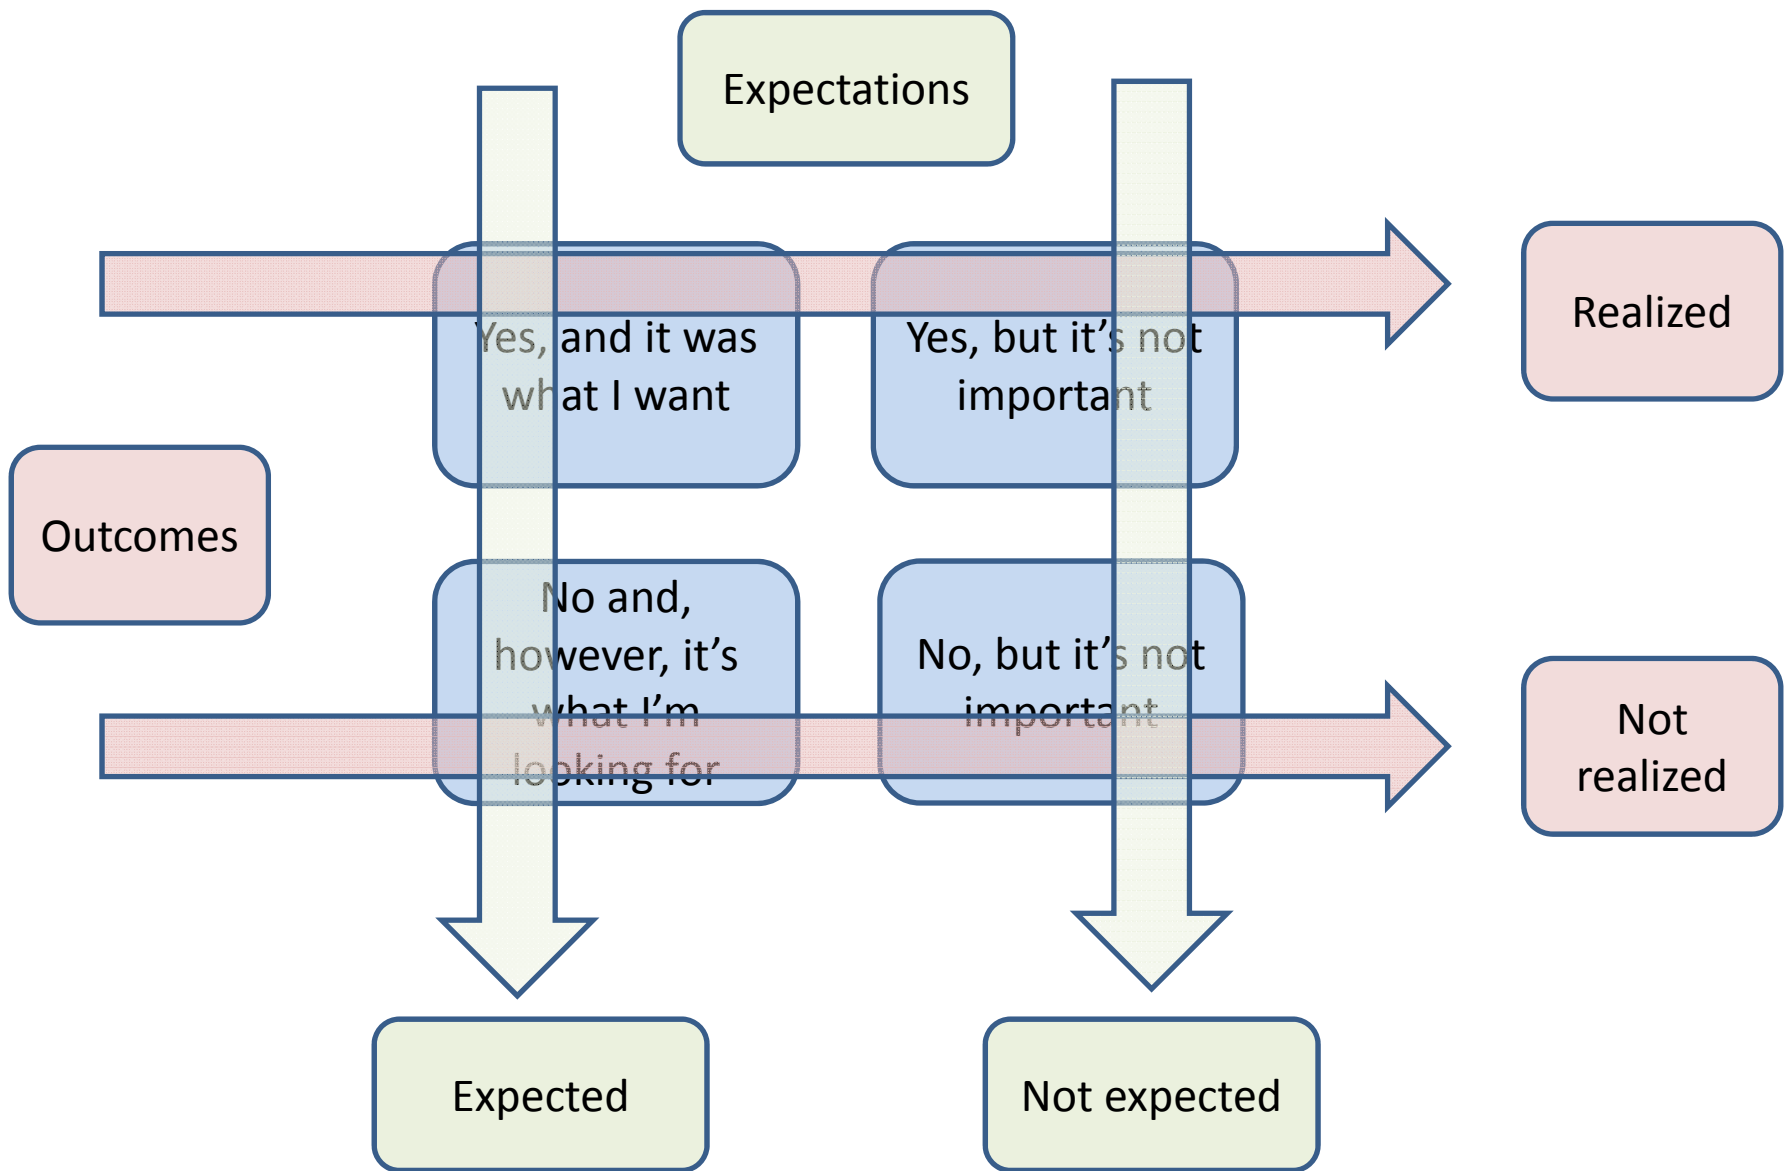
Expectations

Realized

Yes, and it was what I want

Yes, but it's not important

Outcomes

No and, however, it's what I'm looking for

No, but it's not important

Not realized

Expected

Not expected